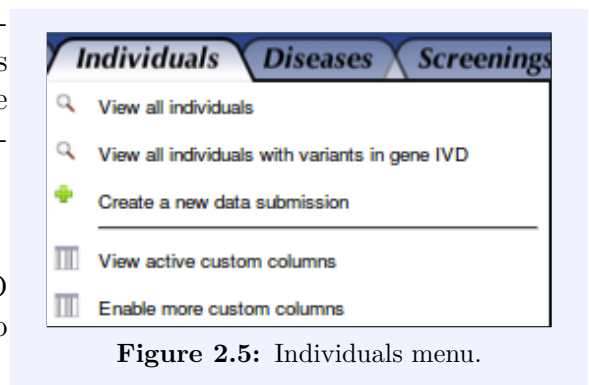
Individuals Diseases Screenings

View all individuals

View all individuals with variants in gene IVD

Create a new data submission

View active custom columns

Enable more custom columns

**Figure 2.5:** Individuals menu.